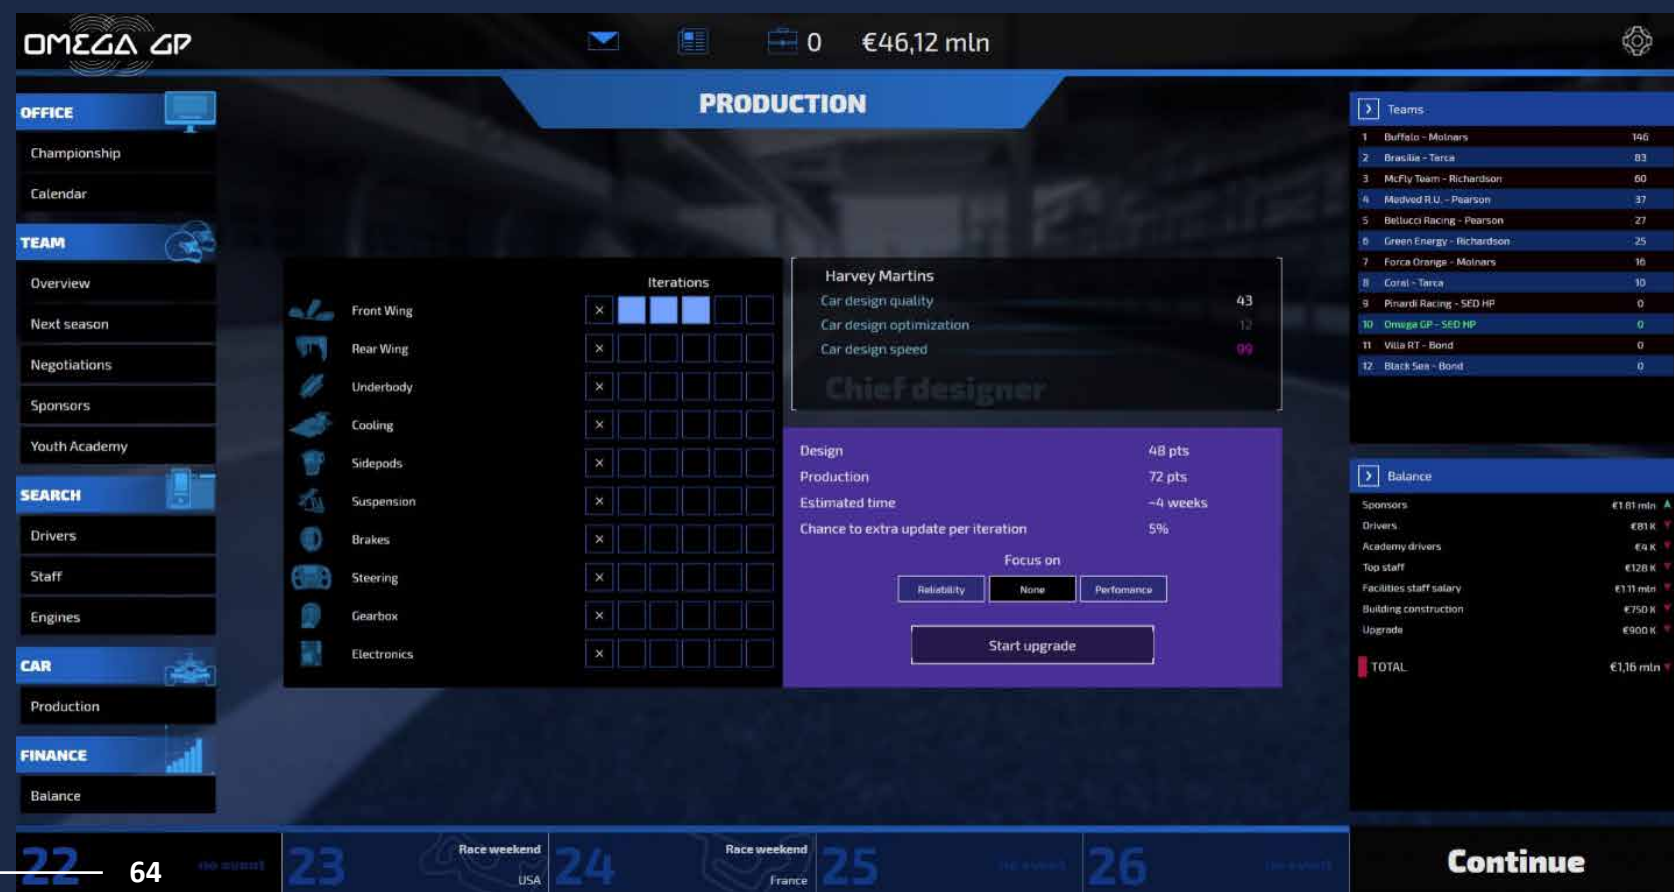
OMEGA GP

0 €46,12 mln

PRODUCTION

OFFICE
Championship
Calendar
TEAM
Overview
Next season
Negotiations
Sponsors
Youth Academy
SEARCH
Drivers
Staff
Engines
CAR
Production
FINANCE
Balance

Iterations
Front Wing ×
Rear Wing ×
Underbody ×
Cooling ×
Sidepods ×
Suspension ×
Brakes ×
Steering ×
Gearbox ×
Electronics ×

Harvey Martins
Car design quality 43
Car design optimization 12
Car design speed 99
Chief designer

Design 48 pts
Production 72 pts
Estimated time ~4 weeks
Chance to extra update per iteration 5%

Focus on
Reliability None Perfomance

Start upgrade

Teams

| | | |
|---|---|---|
| 1 | Buffalo - Molnars | 146 |
| 2 | Brasilia - Tarca | 83 |
| 3 | McFly Team - Richardson | 60 |
| 4 | Medved R.U. - Pearson | 37 |
| 5 | Bellucci Racing - Pearson | 27 |
| 6 | Green Energy - Richardson | 25 |
| 7 | Forca Orange - Molnars | 16 |
| 8 | Coral - Tarca | 10 |
| 9 | Pinardi Racing - SED HP | 0 |
| 10 | Omega GP - SED HP | 0 |
| 11 | Villa RT - Bond | 0 |
| 12 | Black Sea - Bond | 0 |

Balance

| | |
|---|---|
| Sponsors | €1.81 mln |
| Drivers | €81 K |
| Academy drivers | €4 K |
| Top staff | €128 K |
| Facilities staff salary | €1.11 mln |
| Building construction | €750 K |
| Upgrade | €900 K |
| TOTAL | €1,16 mln |

22 no event 23 Race weekend USA 24 Race weekend France 25 no event 26 no event

Continue

64